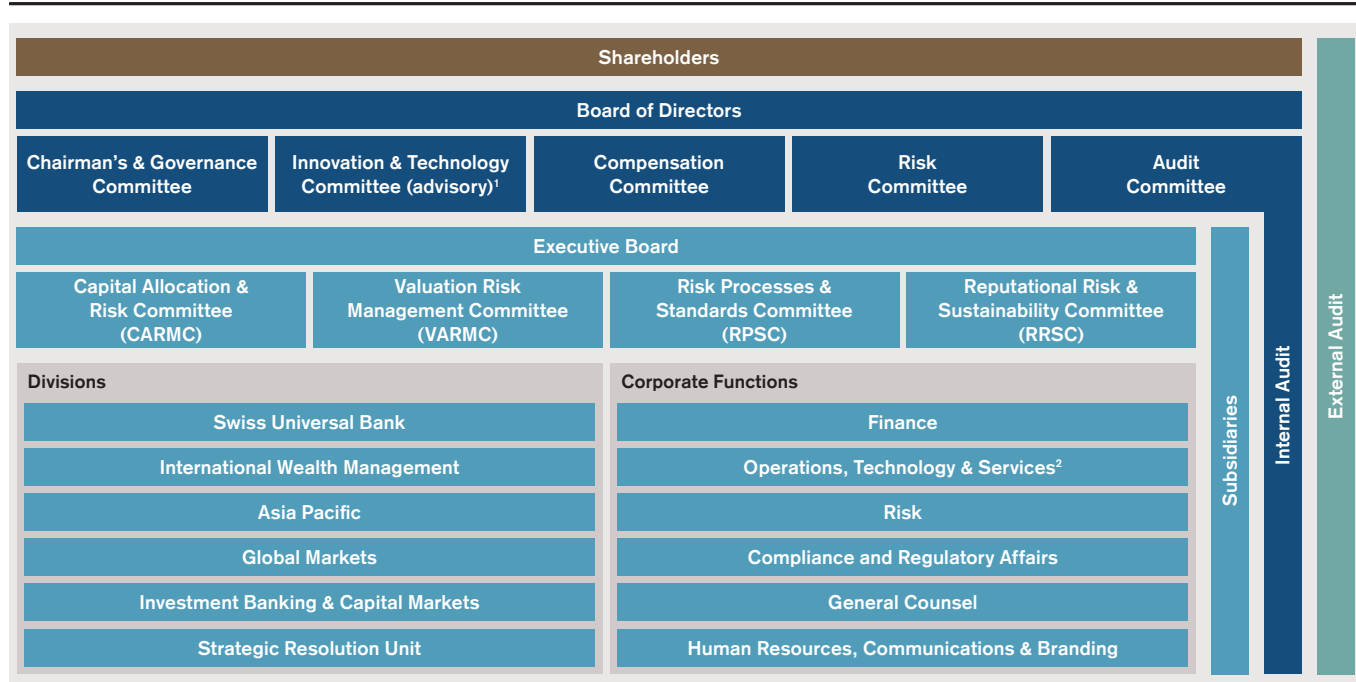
Shareholders

Board of Directors

Chairman's & Governance Committee

Innovation & Technology Committee (advisory)$^1$

Compensation Committee

Risk Committee

Audit Committee

Executive Board

Capital Allocation & Risk Committee (CARMC)

Valuation Risk Management Committee (VARMC)

Risk Processes & Standards Committee (RPSC)

Reputational Risk & Sustainability Committee (RRSC)

Divisions

Swiss Universal Bank

International Wealth Management

Asia Pacific

Global Markets

Investment Banking & Capital Markets

Strategic Resolution Unit

Corporate Functions

Finance

Operations, Technology & Services$^2$

Risk

Compliance and Regulatory Affairs

General Counsel

Human Resources, Communications & Branding

Subsidiaries

Internal Audit

External Audit